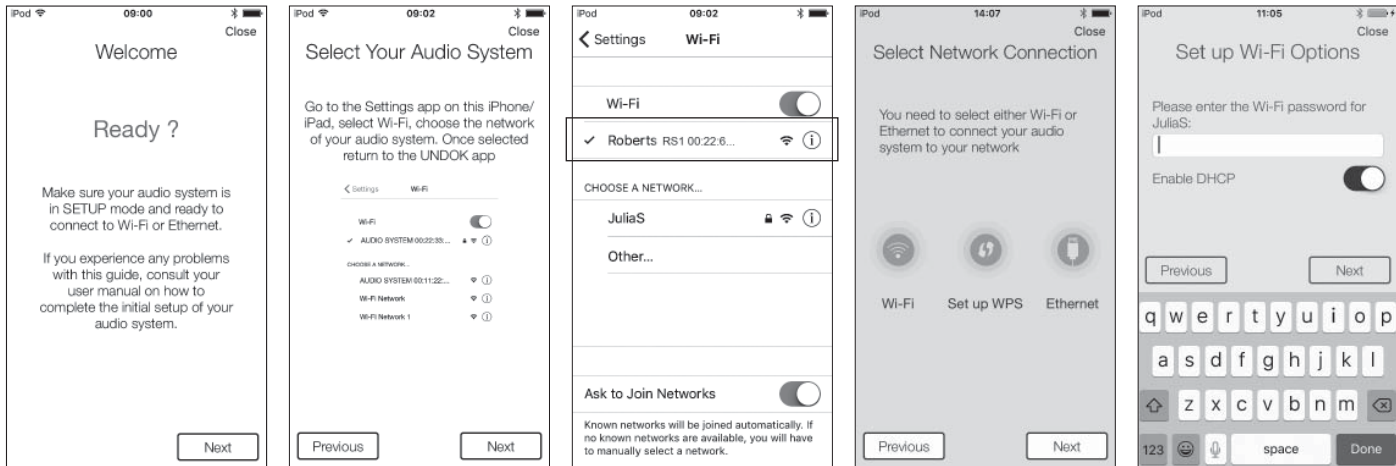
iPod 09:00
Close
Welcome

Ready ?

Make sure your audio system is in SETUP mode and ready to connect to Wi-Fi or Ethernet.

If you experience any problems with this guide, consult your user manual on how to complete the initial setup of your audio system.

Next

iPod 09:02
Close
Select Your Audio System

Go to the Settings app on this iPhone/ iPad, select Wi-Fi, choose the network of your audio system. Once selected return to the UNDOK app

< Settings Wi-Fi
Wi-Fi
✓ AUDIO SYSTEM 00:22:33...
CHOOSE A NETWORK...
AUDIO SYSTEM 00:11:22:...
Wi-Fi Network
Wi-Fi Network 1

Previous Next

iPod 09:02
< Settings Wi-Fi
Wi-Fi
✓ Roberts RS1 00:22:6...
CHOOSE A NETWORK...
JuliaS
Other...
Ask to Join Networks
Known networks will be joined automatically. If no known networks are available, you will have to manually select a network.

iPod 14:07
Close
Select Network Connection

You need to select either Wi-Fi or Ethernet to connect your audio system to your network

Wi-Fi Set up WPS Ethernet

Previous Next

iPod 11:05
Close
Set up Wi-Fi Options

Please enter the Wi-Fi password for JuliaS:
Enable DHCP

Previous Next

q w e r t y u i o p
a s d f g h j k l
z x c v b n m
123 space Done